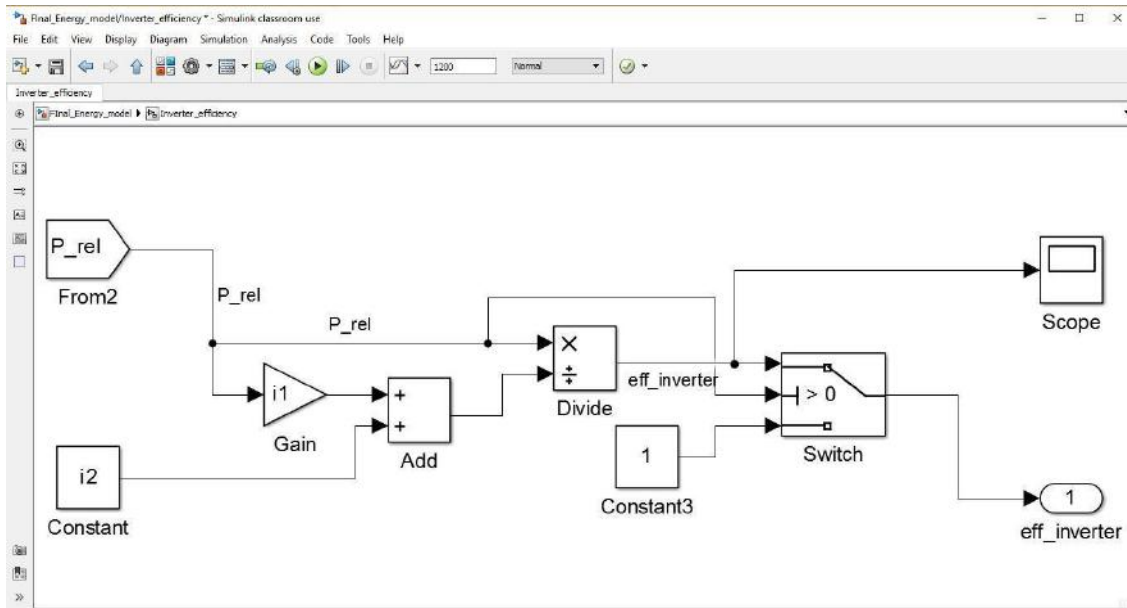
Final_Energy_model/Inverter_efficiency * - Simulink classroom use

File Edit View Display Diagram Simulation Analysis Code Tools Help

1200 Normal

Inverter_efficiency

Final_Energy_model ▸ Inverter_efficiency

P_rel

From2

P_rel

P_rel

i1

Gain

i2

Constant

+
+

Add

×
÷

Divide

eff_inverter

1

Constant3

> 0

Switch

Scope

1

eff_inverter